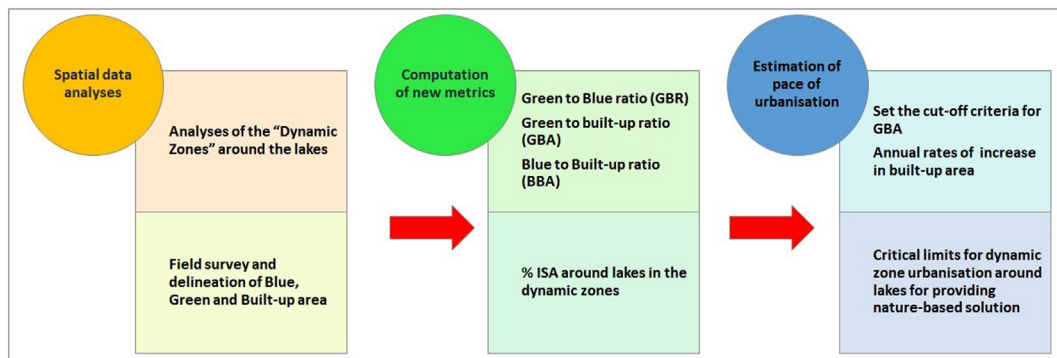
Spatial data analyses

Analyses of the "Dynamic Zones" around the lakes

Field survey and delineation of Blue, Green and Built-up area

Computation of new metrics

Green to Blue ratio (GBR)

Green to built-up ratio (GBA)

Blue to Built-up ratio (BBA)

% ISA around lakes in the dynamic zones

Estimation of pace of urbanisation

Set the cut-off criteria for GBA

Annual rates of increase in built-up area

Critical limits for dynamic zone urbanisation around lakes for providing nature-based solution